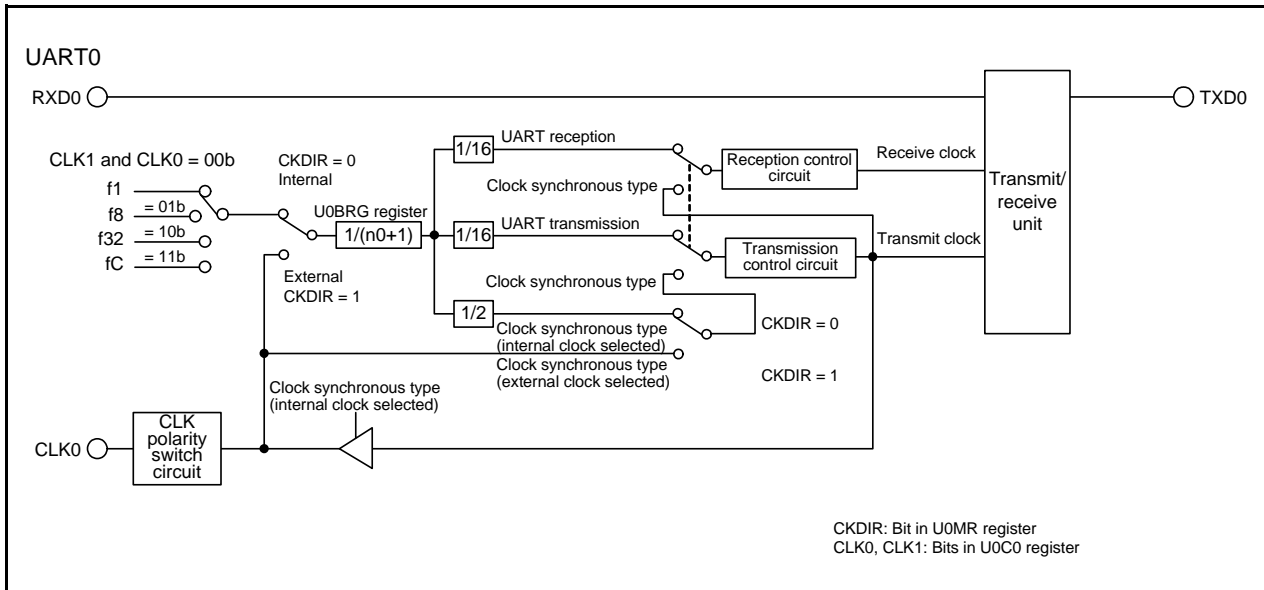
UART0

RXD0

TXD0

CLK1 and CLK0 = 00b

f1

f8 = 01b

f32 = 10b

fC = 11b

CKDIR = 0
Internal

U0BRG register

1/(n0+1)

External
CKDIR = 1

1/16

UART reception

Clock synchronous type

1/16

UART transmission

Clock synchronous type

1/2

Clock synchronous type
(internal clock selected)

Clock synchronous type
(external clock selected)

Reception control circuit

Receive clock

Transmission control circuit

Transmit clock

Transmit/ receive unit

CKDIR = 0

CKDIR = 1

Clock synchronous type
(internal clock selected)

CLK0

CLK polarity switch circuit

CKDIR: Bit in U0MR register
CLK0, CLK1: Bits in U0C0 register